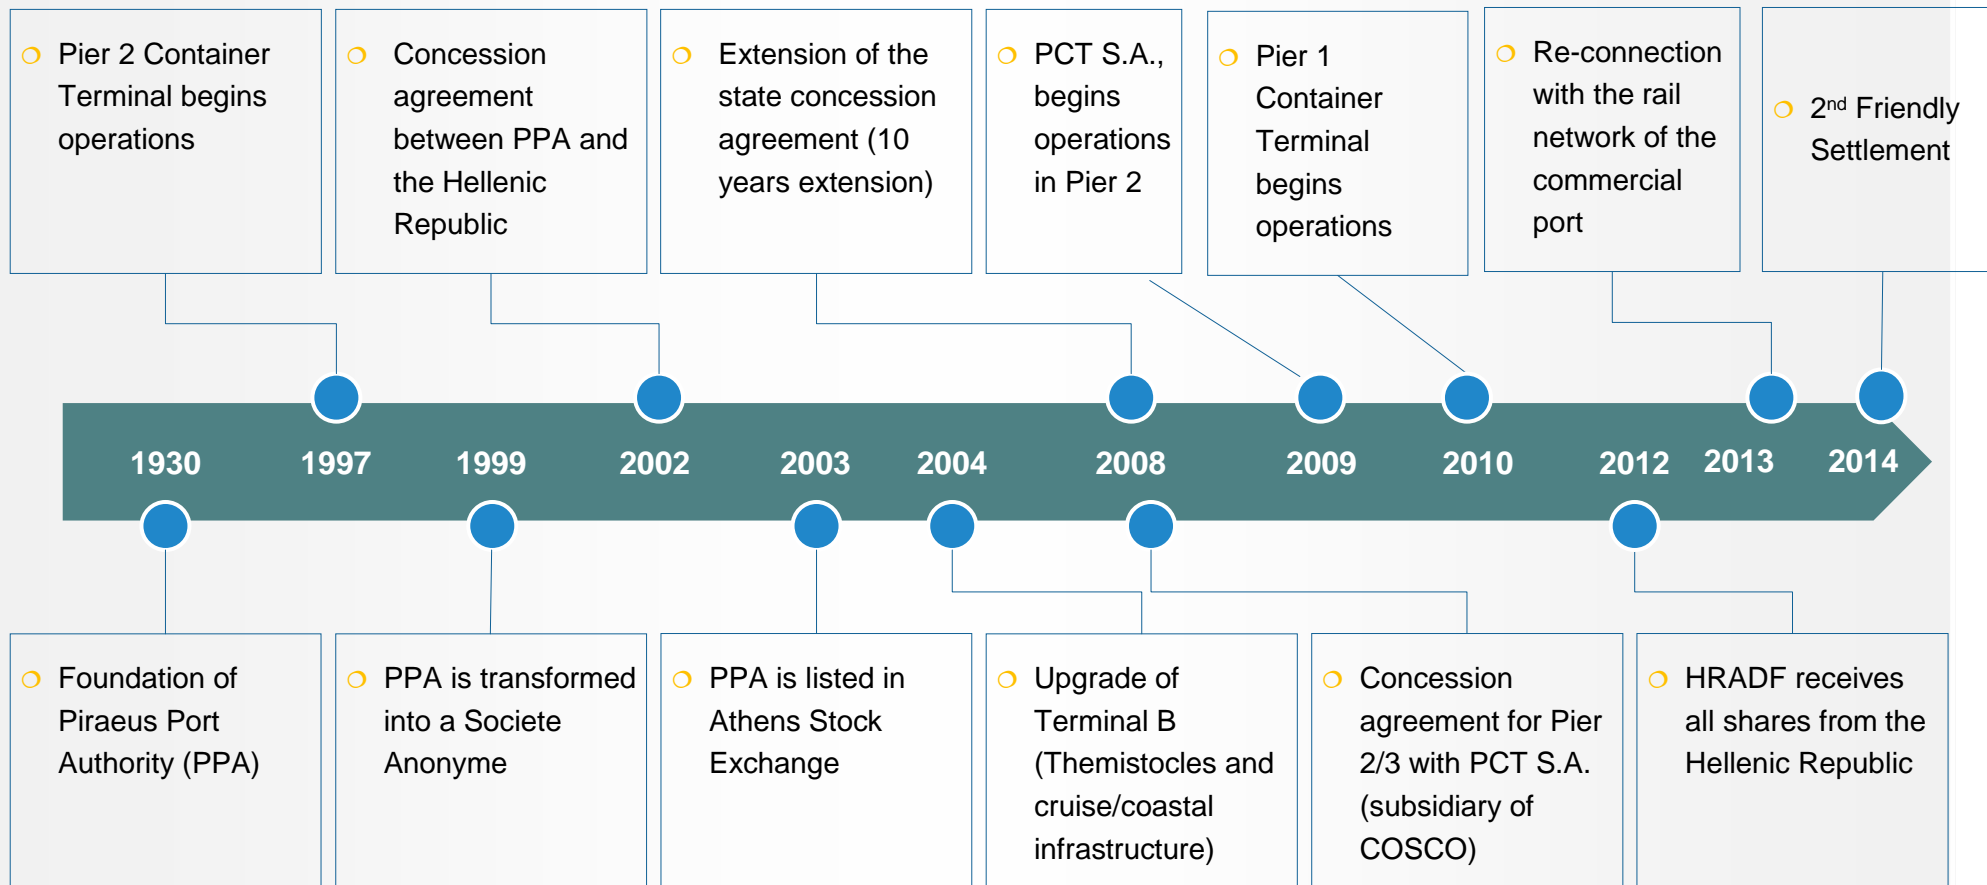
Pier 2 Container Terminal begins operations

Concession agreement between PPA and the Hellenic Republic

Extension of the state concession agreement (10 years extension)

PCT S.A., begins operations in Pier 2

Pier 1 Container Terminal begins operations

Re-connection with the rail network of the commercial port

2$^{nd}$ Friendly Settlement

1930 1997 1999 2002 2003 2004 2008 2009 2010 2012 2013 2014

Foundation of Piraeus Port Authority (PPA)

PPA is transformed into a Societe Anonyme

PPA is listed in Athens Stock Exchange

Upgrade of Terminal B (Themistocles and cruise/coastal infrastructure)

Concession agreement for Pier 2/3 with PCT S.A. (subsidiary of COSCO)

HRADF receives all shares from the Hellenic Republic